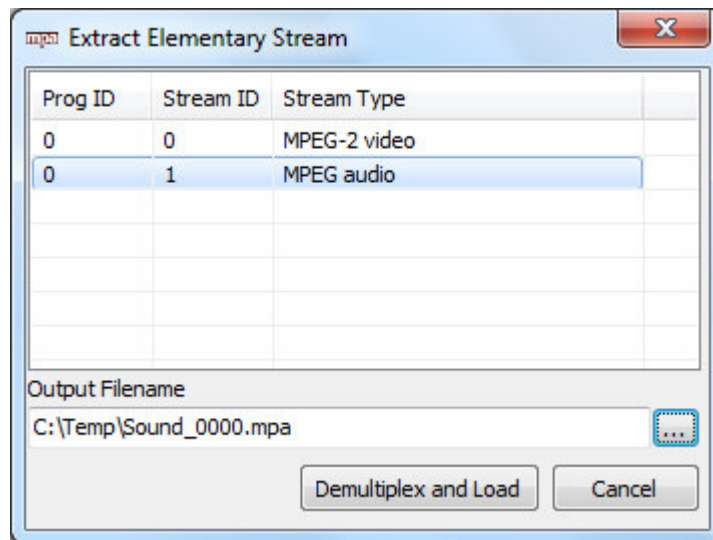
mpa Extract Elementary Stream

| Prog ID | Stream ID | Stream Type |
|---|---|---|
| 0 | 0 | MPEG-2 video |
| 0 | 1 | MPEG audio |

Output Filename

C:\Temp\Sound_0000.mpa

...

Demultiplex and Load

Cancel